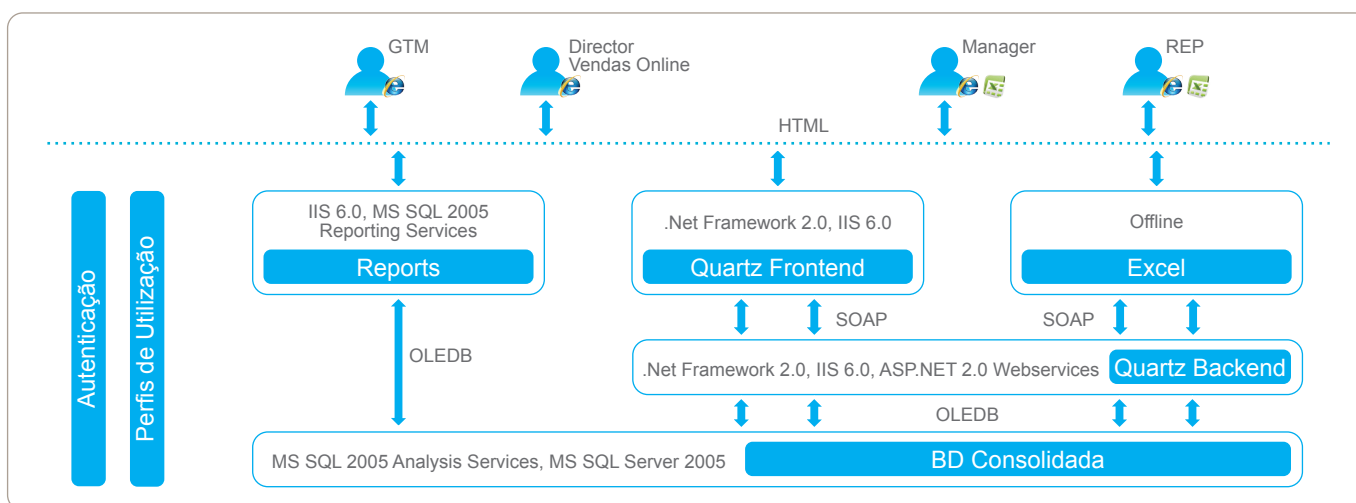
GTM
Director
Vendas Online
Manager
REP
HTML
Autenticação
Perfis de Utilização
IIS 6.0, MS SQL 2005
Reporting Services
Reports
.Net Framework 2.0, IIS 6.0
Quartz Frontend
Offline
Excel
SOAP
SOAP
OLEDB
.Net Framework 2.0, IIS 6.0, ASP.NET 2.0 Webservices
Quartz Backend
OLEDB
MS SQL 2005 Analysis Services, MS SQL Server 2005
BD Consolidada